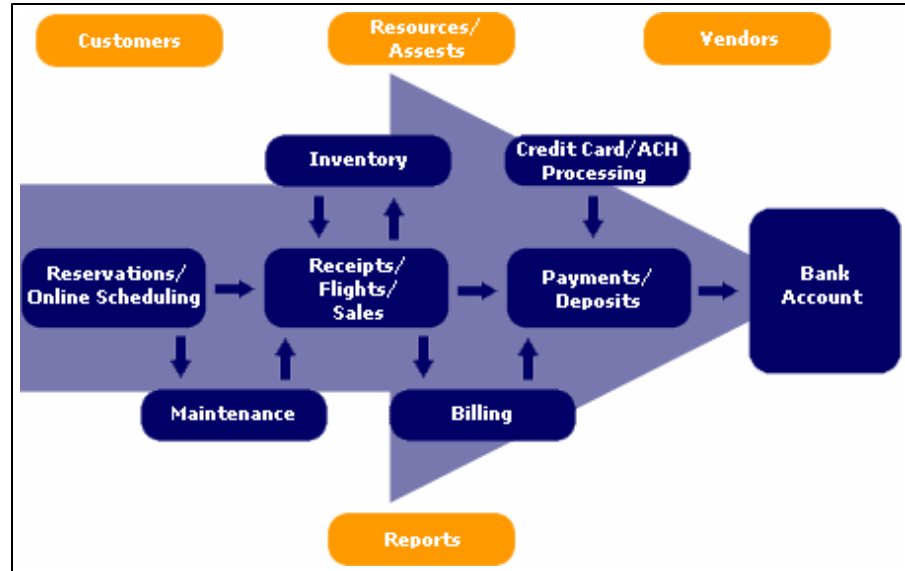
Customers

Resources/ Assests

Vendors

Inventory

Credit Card/ACH Processing

Reservations/ Online Scheduling

Receipts/ Flights/ Sales

Payments/ Deposits

Bank Account

Maintenance

Billing

Reports